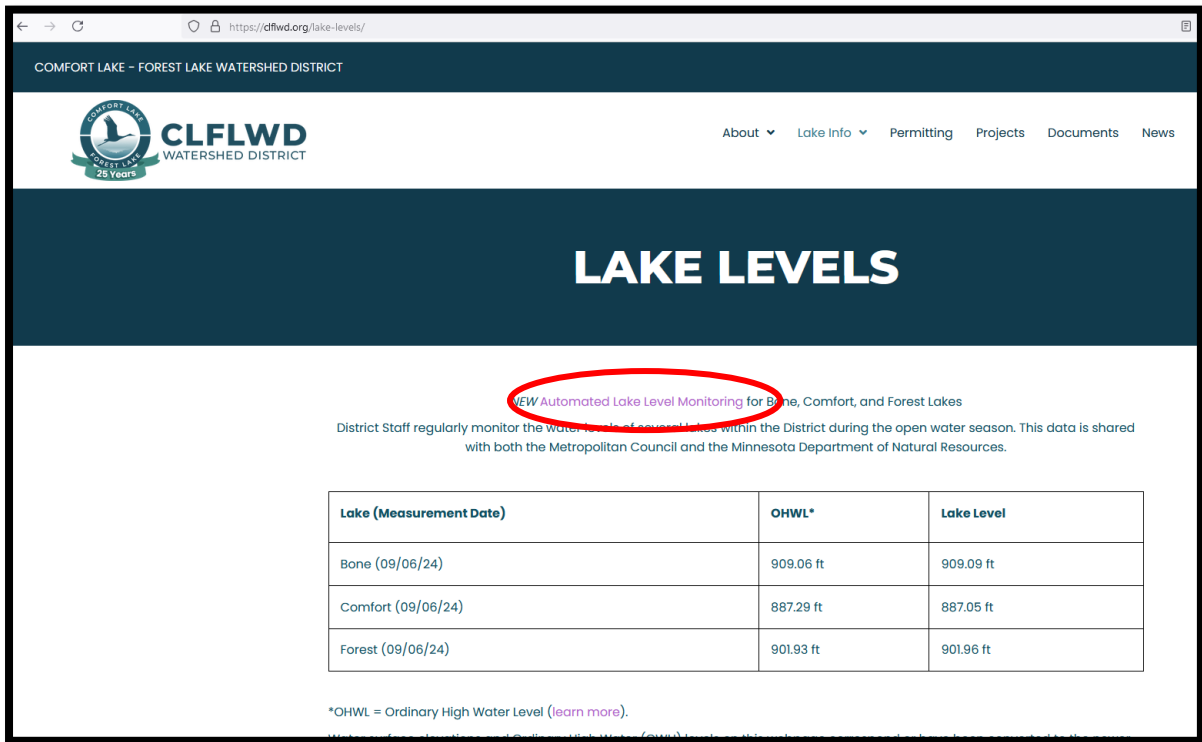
https://clflwd.org/lake-levels/

COMFORT LAKE - FOREST LAKE WATERSHED DISTRICT

COMFORT LAKE
FOREST LAKE
25 Years
CLFLWD
WATERSHED DISTRICT

About Lake Info Permitting Projects Documents News

LAKE LEVELS

NEW Automated Lake Level Monitoring for Bone, Comfort, and Forest Lakes
District Staff regularly monitor the water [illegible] within the District during the open water season. This data is shared with both the Metropolitan Council and the Minnesota Department of Natural Resources.

| Lake (Measurement Date) | OHWL* | Lake Level |
|---|---|---|
| Bone (09/06/24) | 909.06 ft | 909.09 ft |
| Comfort (09/06/24) | 887.29 ft | 887.05 ft |
| Forest (09/06/24) | 901.93 ft | 901.96 ft |

*OHWL = Ordinary High Water Level (learn more).

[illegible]